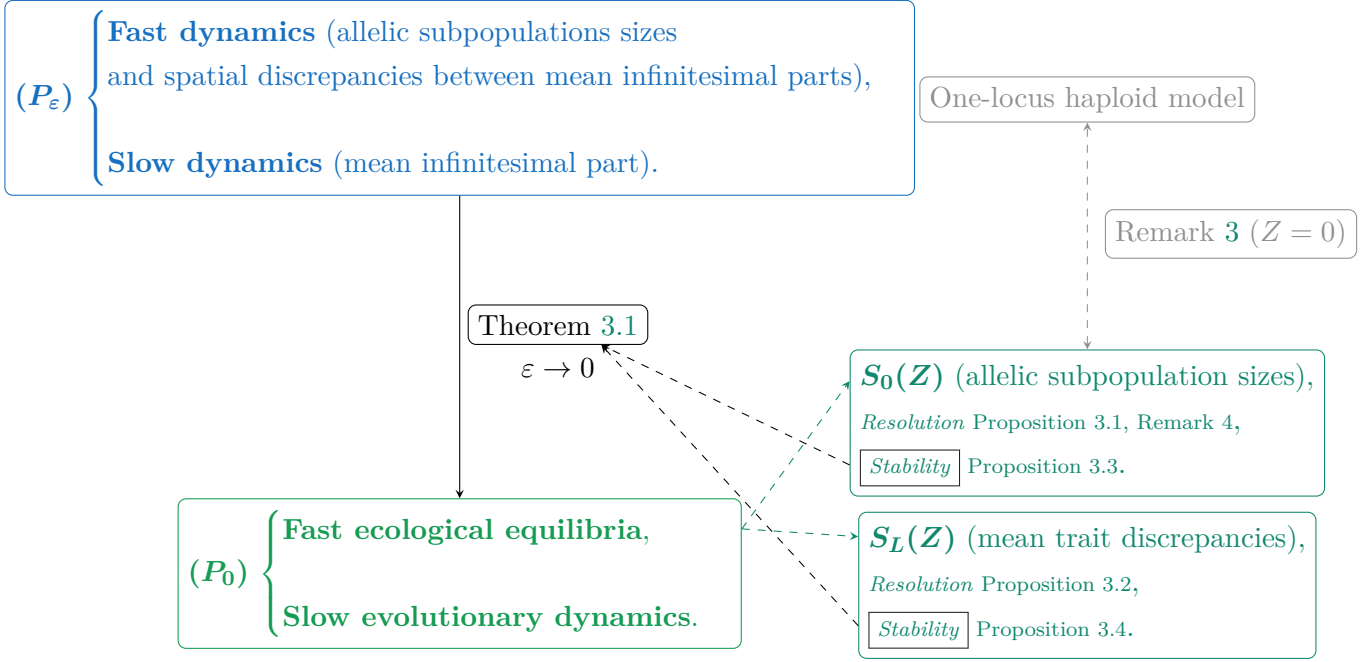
$(P_\varepsilon)$ **Fast dynamics** (allelic subpopulations sizes and spatial discrepancies between mean infinitesimal parts),

**Slow dynamics** (mean infinitesimal part).

One-locus haploid model

Remark 3 ($Z = 0$)

Theorem 3.1

$\varepsilon \to 0$

$S_0(Z)$ (allelic subpopulation sizes),

*Resolution* Proposition 3.1, Remark 4,

*Stability* Proposition 3.3.

$(P_0)$ **Fast ecological equilibria**,

**Slow evolutionary dynamics**.

$S_L(Z)$ (mean trait discrepancies),

*Resolution* Proposition 3.2,

*Stability* Proposition 3.4.